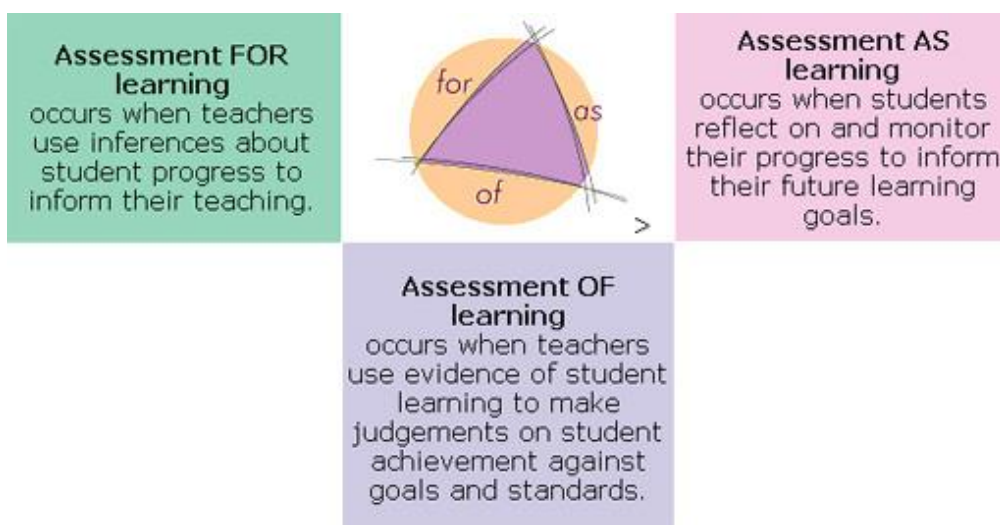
Assessment FOR learning
occurs when teachers use inferences about student progress to inform their teaching.

for
as
of
>

Assessment AS learning
occurs when students reflect on and monitor their progress to inform their future learning goals.

Assessment OF learning
occurs when teachers use evidence of student learning to make judgements on student achievement against goals and standards.